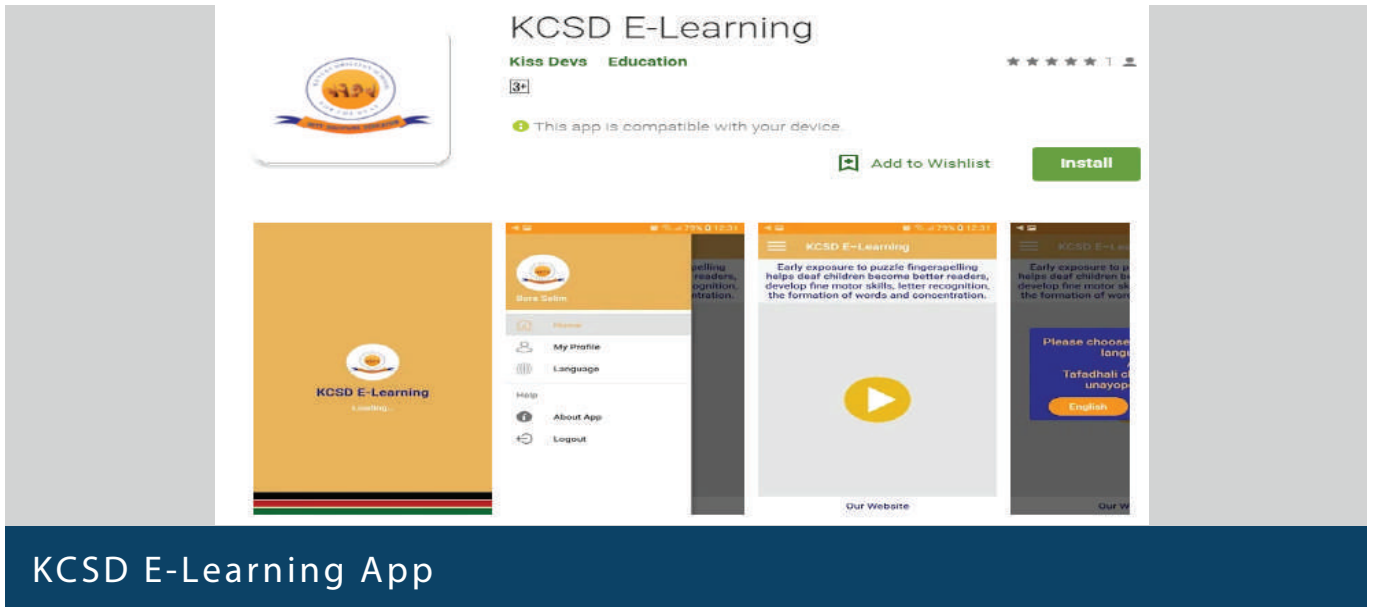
KCSD E-Learning

Kiss Devs Education

3+

1

This app is compatible with your device.

Add to Wishlist

Install

KCSD E-Learning

Loading...

79% 12:31

Bora Salim

Home

My Profile

Language

Help

About App

Logout

pelling readers, ognition, ntration.

79% 12:31

KCSD E-Learning

Early exposure to puzzle fingerspelling helps deaf children become better readers, develop fine motor skills, letter recognition, the formation of words and concentration.

Our Website

KCSD E-Le

Early exposure to p helps deaf children b develop fine motor ski the formation of wor

Please choose lang

Tafadhali c unayop

English

Our W

KCSD E-Learning App